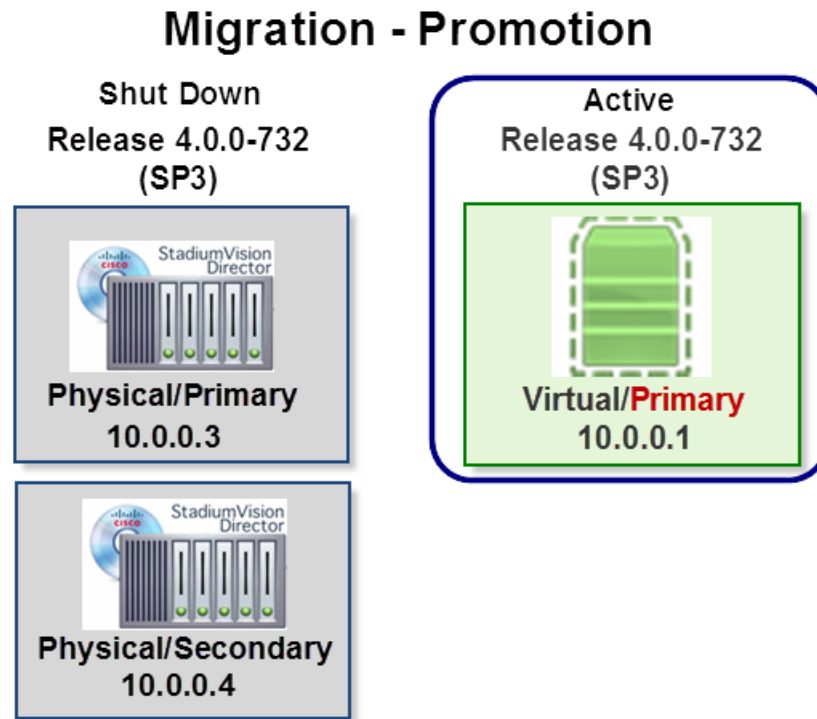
Migration - Promotion

Shut Down
Release 4.0.0-732
(SP3)

cisco
StadiumVision Director

Physical/Primary
10.0.0.3

cisco
StadiumVision Director

Physical/Secondary
10.0.0.4

Active
Release 4.0.0-732
(SP3)

Virtual/Primary
10.0.0.1